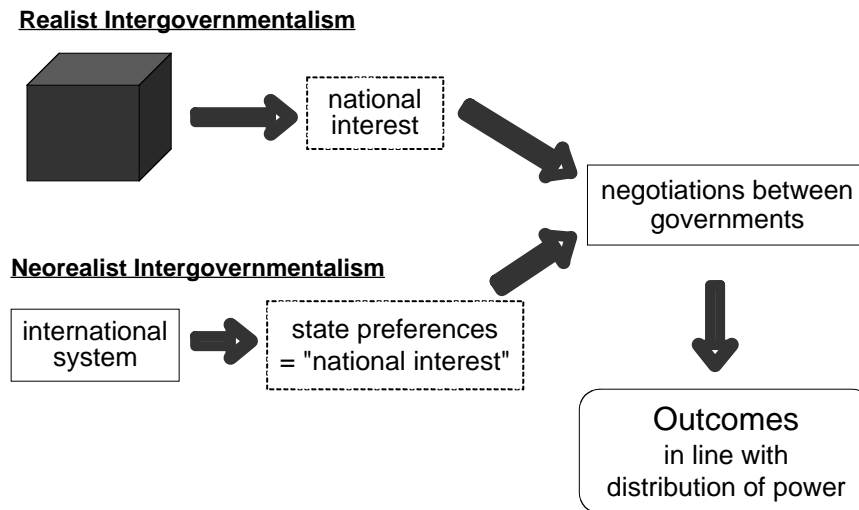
Realist Intergovernmentalism

national interest

negotiations between governments

Neorealist Intergovernmentalism

international system

state preferences = "national interest"

Outcomes
in line with distribution of power